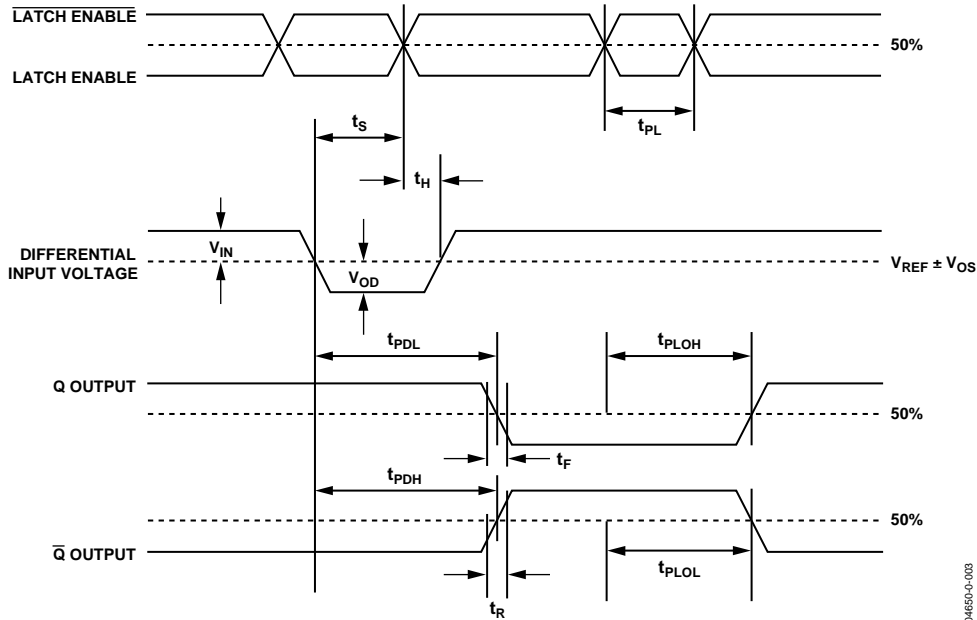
$\overline{\text{LATCH ENABLE}}$

50%

LATCH ENABLE

$t_S$

$t_{PL}$

$t_H$

DIFFERENTIAL INPUT VOLTAGE

$V_{IN}$

$V_{OD}$

$V_{REF} \pm V_{OS}$

$t_{PDL}$

$t_{PLOH}$

Q OUTPUT

50%

$t_F$

$t_{PDH}$

50%

$\overline{Q}$ OUTPUT

$t_{PLOL}$

$t_R$

04650-0-003